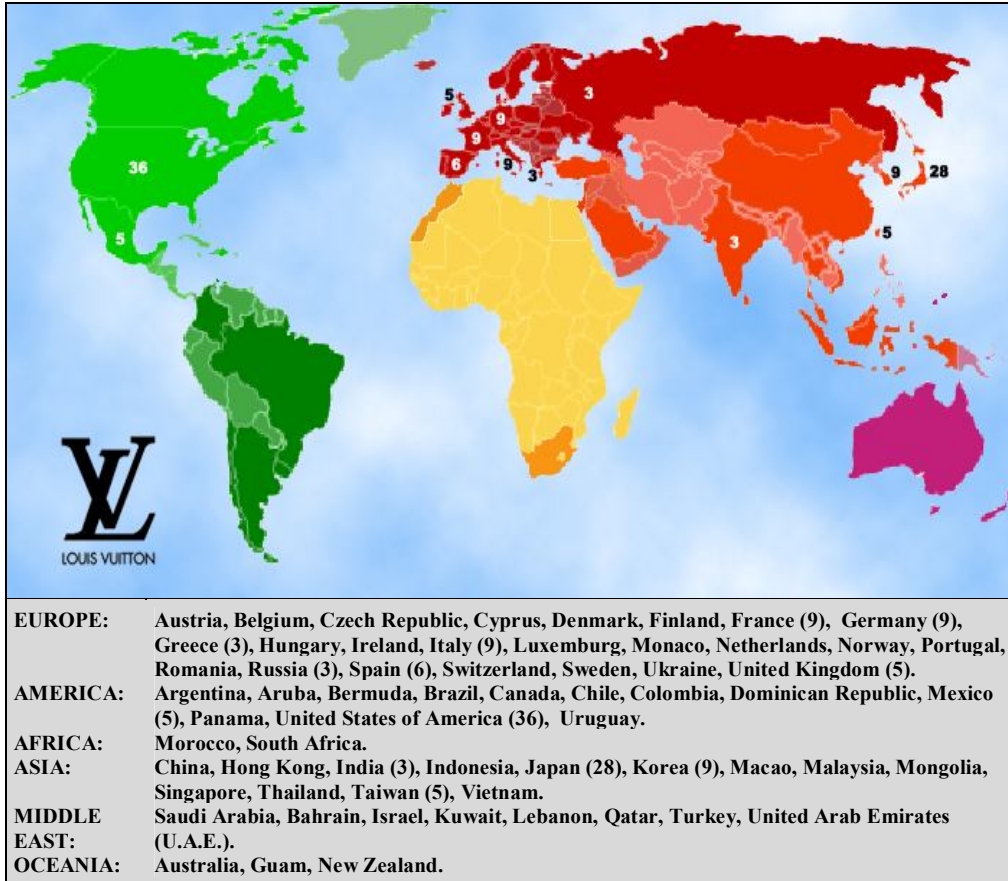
5
9
9
3
36
6
9
3
9
28
5
3
5

LV
LOUIS VUITTON

| | |
|---|---|
| EUROPE: | Austria, Belgium, Czech Republic, Cyprus, Denmark, Finland, France (9), Germany (9), Greece (3), Hungary, Ireland, Italy (9), Luxemburg, Monaco, Netherlands, Norway, Portugal, Romania, Russia (3), Spain (6), Switzerland, Sweden, Ukraine, United Kingdom (5). |
| AMERICA: | Argentina, Aruba, Bermuda, Brazil, Canada, Chile, Colombia, Dominican Republic, Mexico (5), Panama, United States of America (36), Uruguay. |
| AFRICA: | Morocco, South Africa. |
| ASIA: | China, Hong Kong, India (3), Indonesia, Japan (28), Korea (9), Macao, Malaysia, Mongolia, Singapore, Thailand, Taiwan (5), Vietnam. |
| MIDDLE EAST: | Saudi Arabia, Bahrain, Israel, Kuwait, Lebanon, Qatar, Turkey, United Arab Emirates (U.A.E.). |
| OCEANIA: | Australia, Guam, New Zealand. |